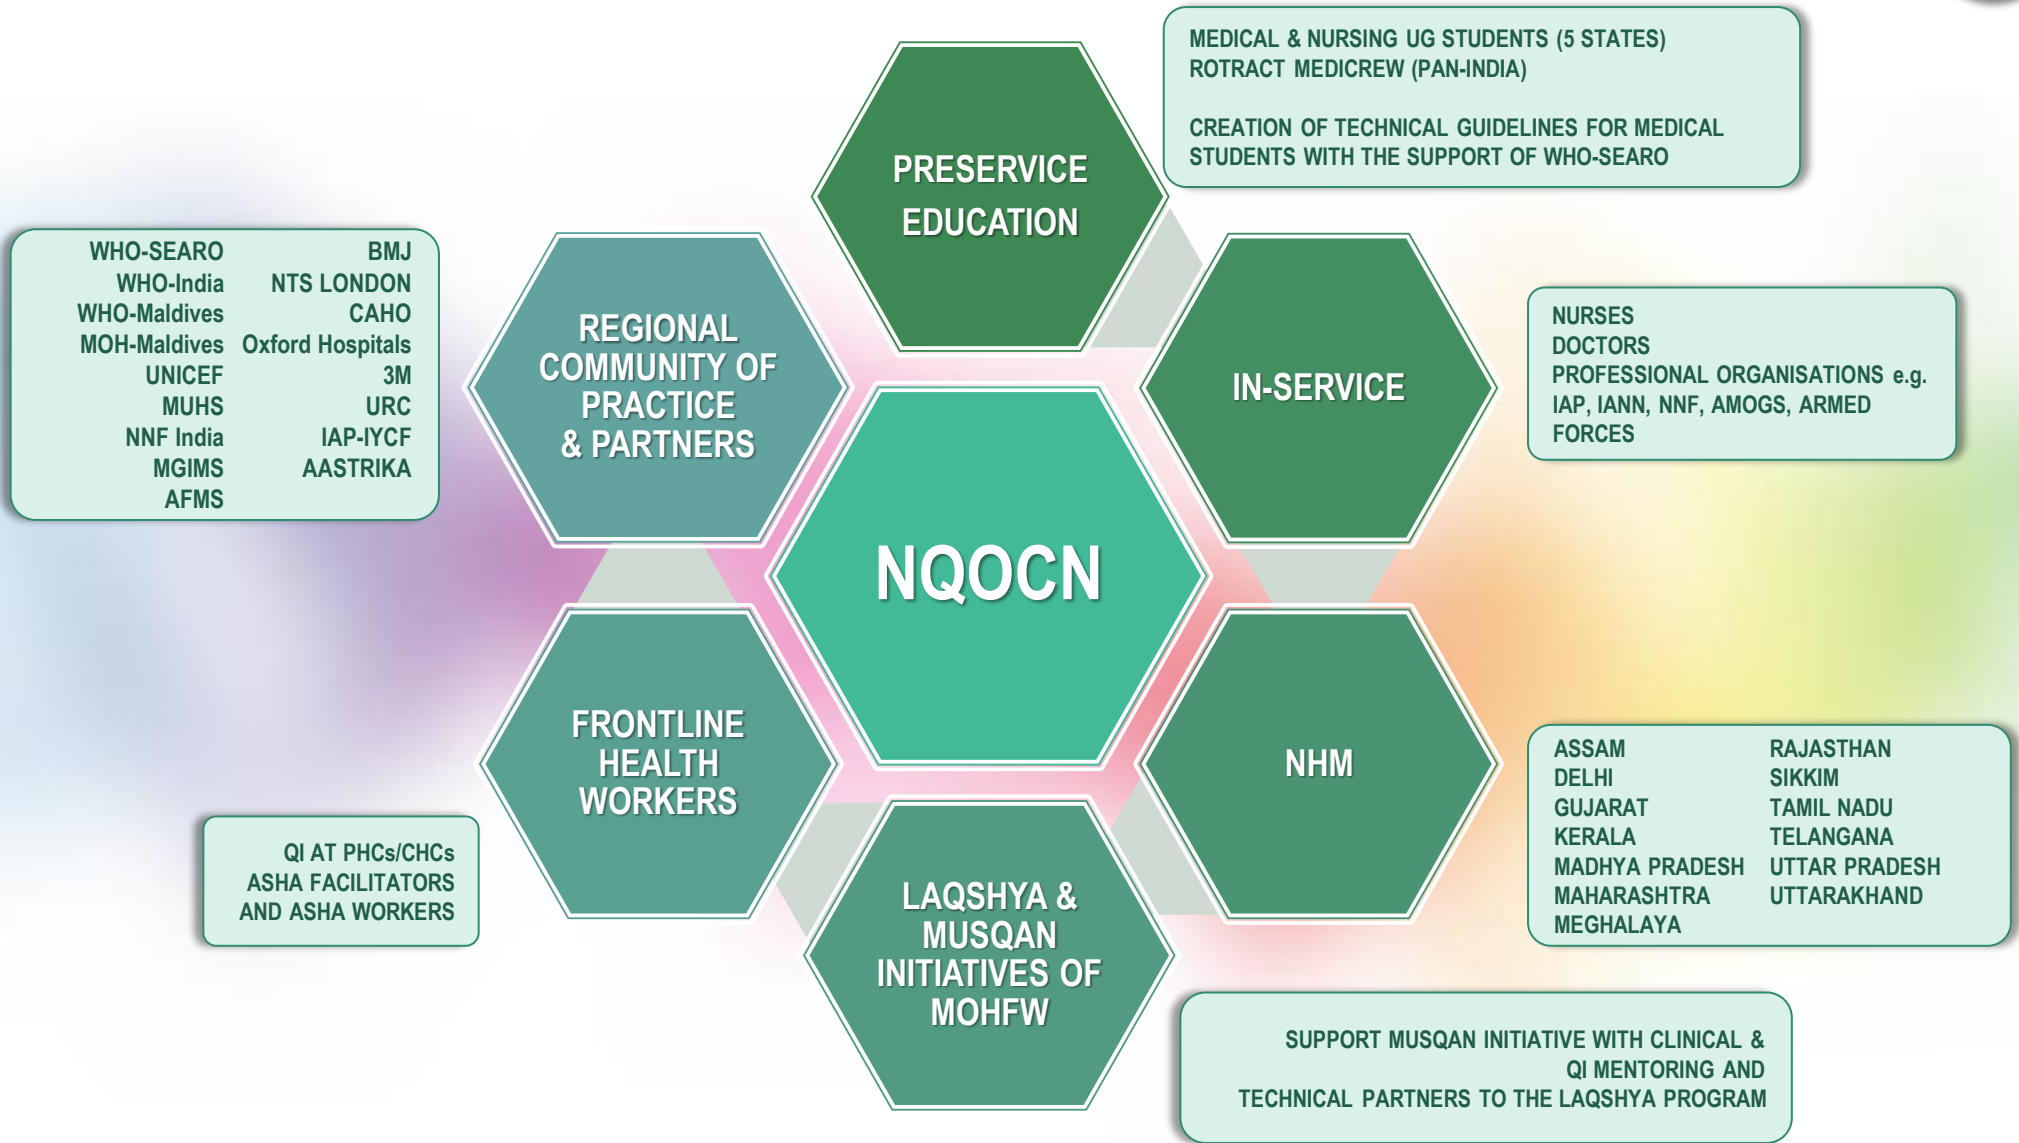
MEDICAL & NURSING UG STUDENTS (5 STATES)
ROTRACT MEDICREW (PAN-INDIA)

CREATION OF TECHNICAL GUIDELINES FOR MEDICAL STUDENTS WITH THE SUPPORT OF WHO-SEARO

PRESERVICE EDUCATION

WHO-SEARO
WHO-India
WHO-Maldives
MOH-Maldives
UNICEF
MUHS
NNF India
MGIMS
AFMS

BMJ
NTS LONDON
CAHO
Oxford Hospitals
3M
URC
IAP-IYCF
AASTRIKA

REGIONAL COMMUNITY OF PRACTICE & PARTNERS

IN-SERVICE

NURSES
DOCTORS
PROFESSIONAL ORGANISATIONS e.g. IAP, IANN, NNF, AMOGS, ARMED FORCES

NQOCN

FRONTLINE HEALTH WORKERS

NHM

ASSAM
DELHI
GUJARAT
KERALA
MADHYA PRADESH
MAHARASHTRA
MEGHALAYA

RAJASTHAN
SIKKIM
TAMIL NADU
TELANGANA
UTTAR PRADESH
UTTARAKHAND

QI AT PHCs/CHCs
ASHA FACILITATORS
AND ASHA WORKERS

LAQSHYA & MUSQAN INITIATIVES OF MOHFW

SUPPORT MUSQAN INITIATIVE WITH CLINICAL & QI MENTORING AND
TECHNICAL PARTNERS TO THE LAQSHYA PROGRAM